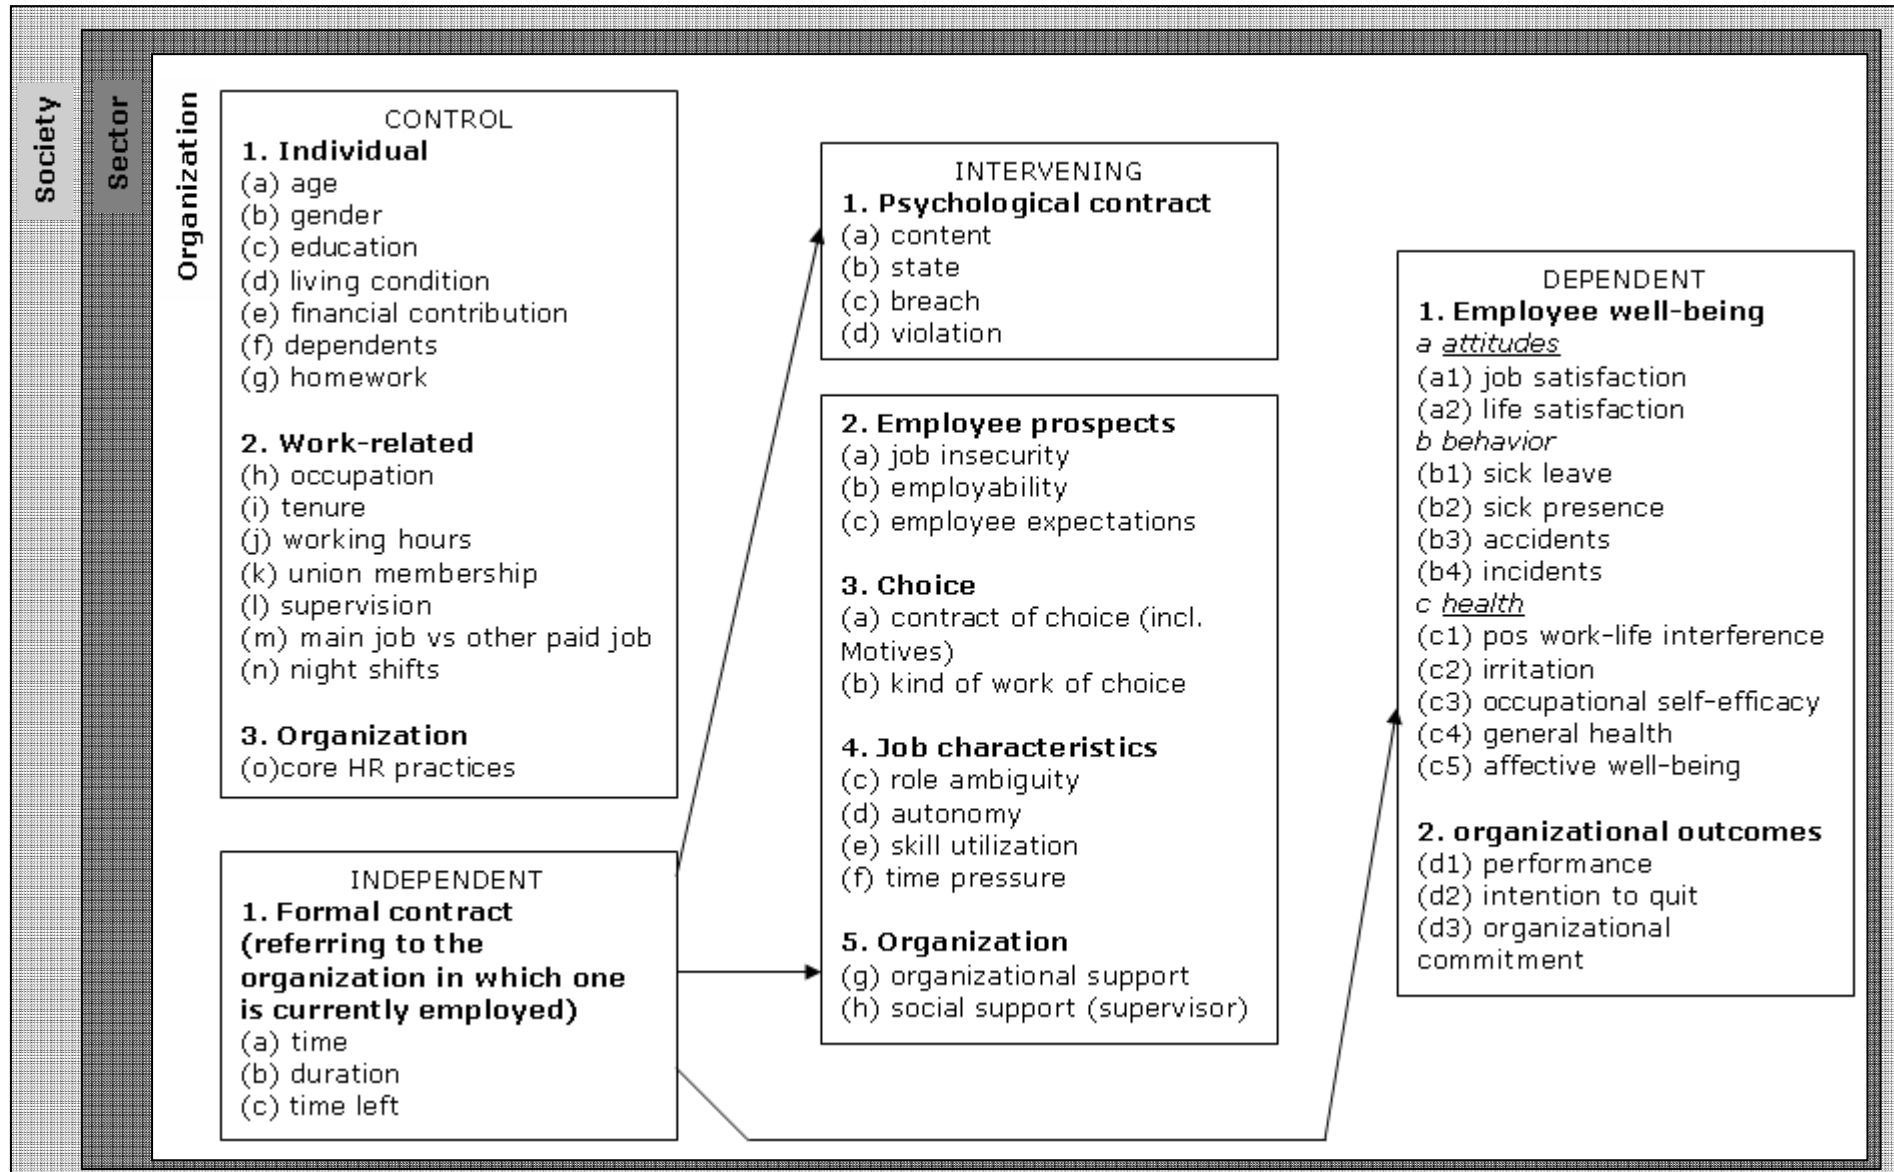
Society

Sector

Organization

CONTROL
**1. Individual**
(a) age
(b) gender
(c) education
(d) living condition
(e) financial contribution
(f) dependents
(g) homework

**2. Work-related**
(h) occupation
(i) tenure
(j) working hours
(k) union membership
(l) supervision
(m) main job vs other paid job
(n) night shifts

**3. Organization**
(o)core HR practices

INDEPENDENT
**1. Formal contract (referring to the organization in which one is currently employed)**
(a) time
(b) duration
(c) time left

INTERVENING
**1. Psychological contract**
(a) content
(b) state
(c) breach
(d) violation

**2. Employee prospects**
(a) job insecurity
(b) employability
(c) employee expectations

**3. Choice**
(a) contract of choice (incl. Motives)
(b) kind of work of choice

**4. Job characteristics**
(c) role ambiguity
(d) autonomy
(e) skill utilization
(f) time pressure

**5. Organization**
(g) organizational support
(h) social support (supervisor)

DEPENDENT
**1. Employee well-being**
a attitudes
(a1) job satisfaction
(a2) life satisfaction
b behavior
(b1) sick leave
(b2) sick presence
(b3) accidents
(b4) incidents
c health
(c1) pos work-life interference
(c2) irritation
(c3) occupational self-efficacy
(c4) general health
(c5) affective well-being

**2. organizational outcomes**
(d1) performance
(d2) intention to quit
(d3) organizational commitment